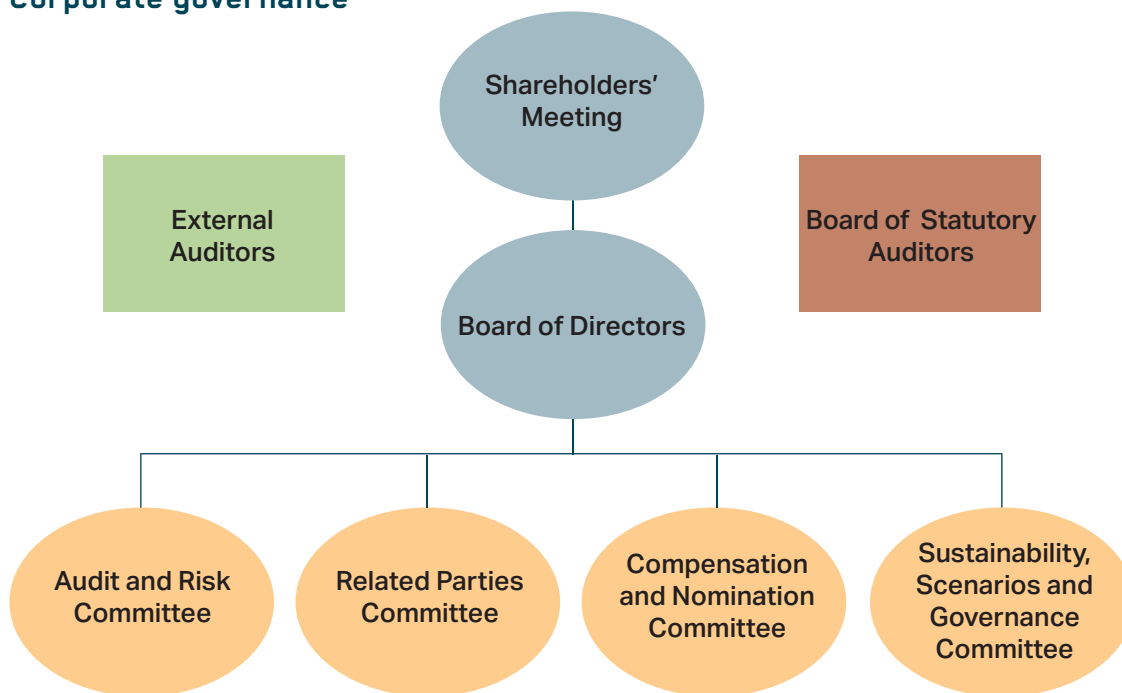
Corporate governance

Shareholders' Meeting

External Auditors

Board of Statutory Auditors

Board of Directors

Audit and Risk Committee

Related Parties Committee

Compensation and Nomination Committee

Sustainability, Scenarios and Governance Committee